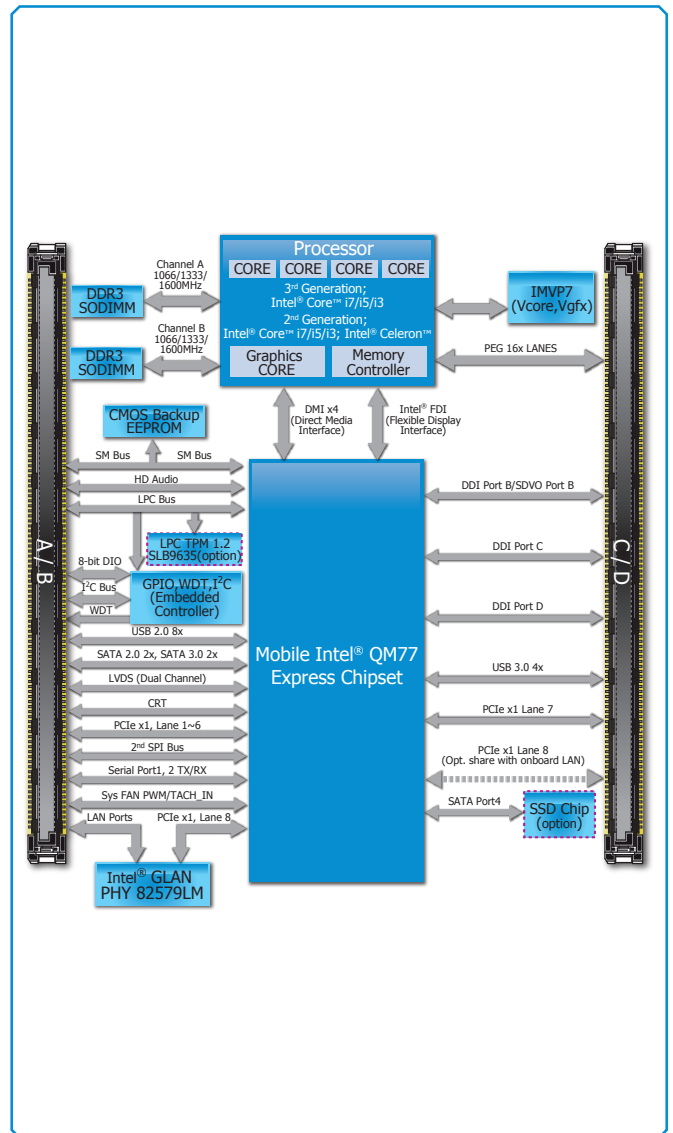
Processor
CORE CORE CORE CORE
3rd Generation; Intel® Core™ i7/i5/i3
2nd Generation; Intel® Core™ i7/i5/i3; Intel® Celeron™
Graphics CORE
Memory Controller

Channel A 1066/1333/ 1600MHz
DDR3 SODIMM
Channel B 1066/1333/ 1600MHz
DDR3 SODIMM

IMVP7 (Vcore,Vgfx)
PEG 16x LANES

A / B
C / D

CMOS Backup EEPROM
DMI x4 (Direct Media Interface)
Intel® FDI (Flexible Display Interface)

SM Bus
SM Bus
HD Audio
LPC Bus
LPC TPM 1.2 SLB9635(option)
8-bit DIO
$I^2C$ Bus
GPIO,WDT,$I^2C$ (Embedded Controller)
WDT
USB 2.0 8x
SATA 2.0 2x, SATA 3.0 2x
LVDS (Dual Channel)
CRT
PCIe x1, Lane 1~6
2nd SPI Bus
Serial Port1, 2 TX/RX
Sys FAN PWM/TACH_IN
LAN Ports
PCIe x1, Lane 8

Mobile Intel® QM77 Express Chipset

DDI Port B/SDVO Port B
DDI Port C
DDI Port D
USB 3.0 4x
PCIe x1 Lane 7
PCIe x1 Lane 8 (Opt. share with onboard LAN)
SATA Port4
SSD Chip (option)

Intel® GLAN PHY 82579LM